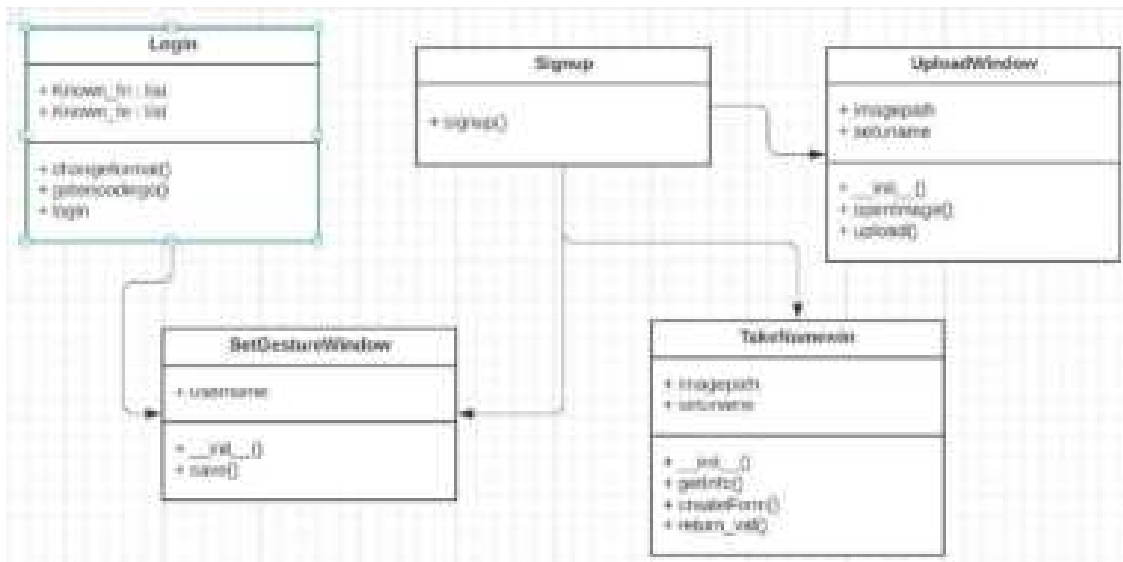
Login

+ Known_fn : list
+ Known_fe : list

+ changeformat()
+ getencodings()
+ login

Signup

+ signup()

UploadWindow

+ imagepath
+ setuname

+ __init__()
+ openImage()
+ upload()

SetGestureWindow

+ username

+ __init__()
+ save()

TakeNameWin

+ imagepath
+ setuname

+ __init__()
+ getInfo()
+ createForm()
+ return_val()